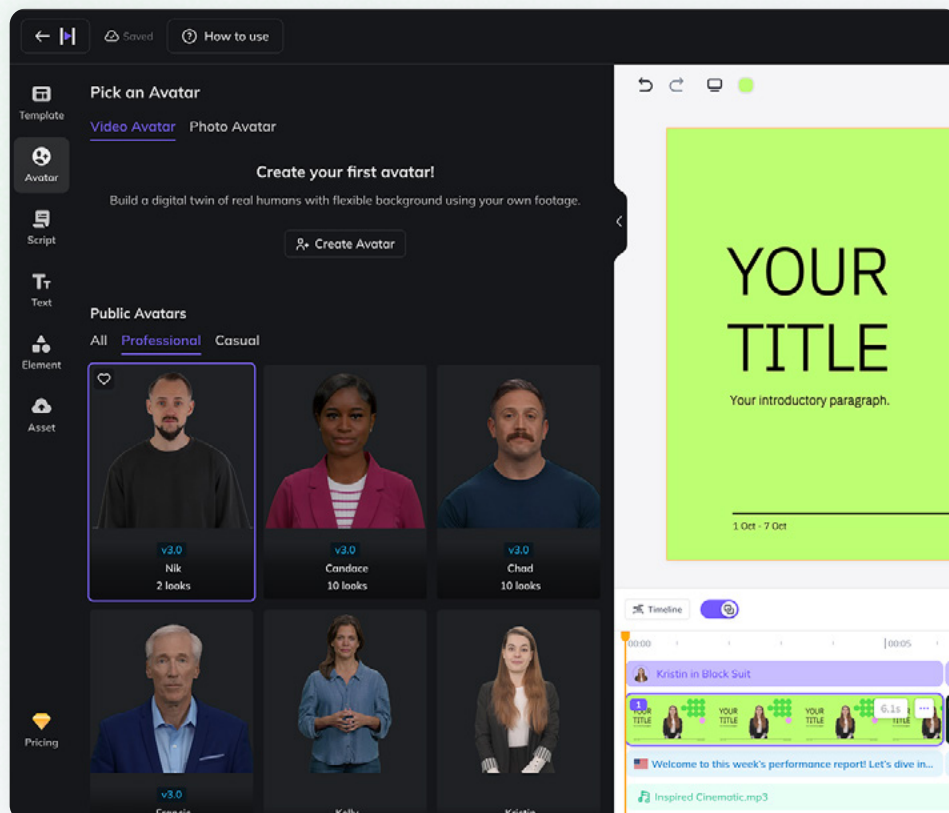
Saved
How to use

Template
Avatar
Script
Text
Element
Asset
Pricing

Pick an Avatar
Video Avatar Photo Avatar

Create your first avatar!
Build a digital twin of real humans with flexible background using your own footage.
Create Avatar

Public Avatars
All Professional Casual

v3.0
Nik
2 looks

v3.0
Candace
10 looks

v3.0
Chad
10 looks

v3.0
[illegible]

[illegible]

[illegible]

YOUR TITLE
Your introductory paragraph.
1 Oct - 7 Oct

Timeline
00:00
00:05
Kristin in Block Suit
1
YOUR TITLE
YOUR TITLE
YOUR TITLE
YOUR TITLE
6.1s
Welcome to this week's performance report! Let's dive in...
Inspired Cinematic.mp3